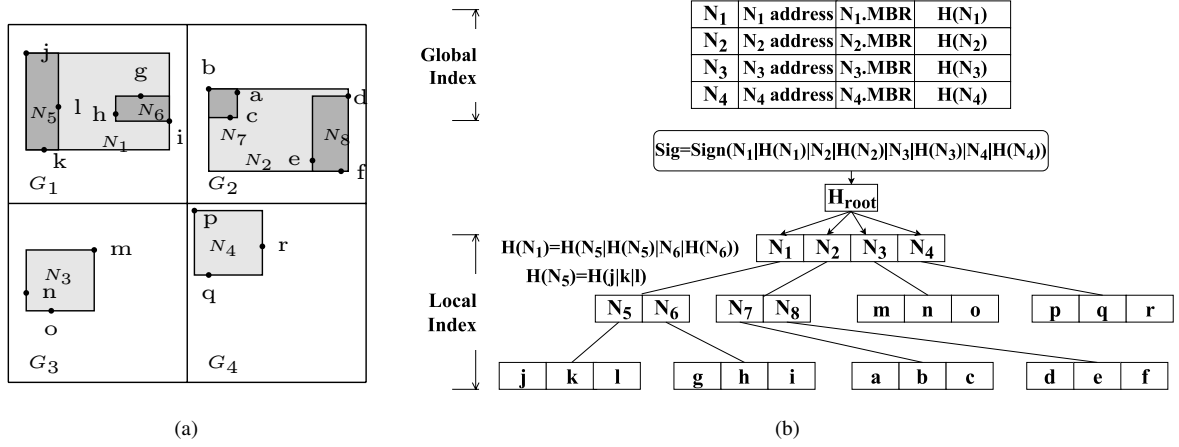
j
g
b
a
d
$N_5$
l
h
$N_6$
c
$N_7$
$N_8$
i
$N_1$
k
$N_2$
e
f
$G_1$
$G_2$
p
m
$N_4$
r
$N_3$
n
q
o
$G_3$
$G_4$

(a)

Global Index

| $N_1$ | $N_1$ address | $N_1$.MBR | $H(N_1)$ |
|---|---|---|---|
| $N_2$ | $N_2$ address | $N_2$.MBR | $H(N_2)$ |
| $N_3$ | $N_3$ address | $N_3$.MBR | $H(N_3)$ |
| $N_4$ | $N_4$ address | $N_4$.MBR | $H(N_4)$ |

Sig=Sign($N_1$|$H(N_1)$|$N_2$|$H(N_2)$|$N_3$|$H(N_3)$|$N_4$|$H(N_4)$)

$H_{root}$

$H(N_1)=H(N_5|H(N_5)|N_6|H(N_6))$
$H(N_5)=H(j|k|l)$

$N_1$ $N_2$ $N_3$ $N_4$

Local Index

$N_5$ $N_6$ $N_7$ $N_8$ m n o p q r

j k l g h i a b c d e f

(b)